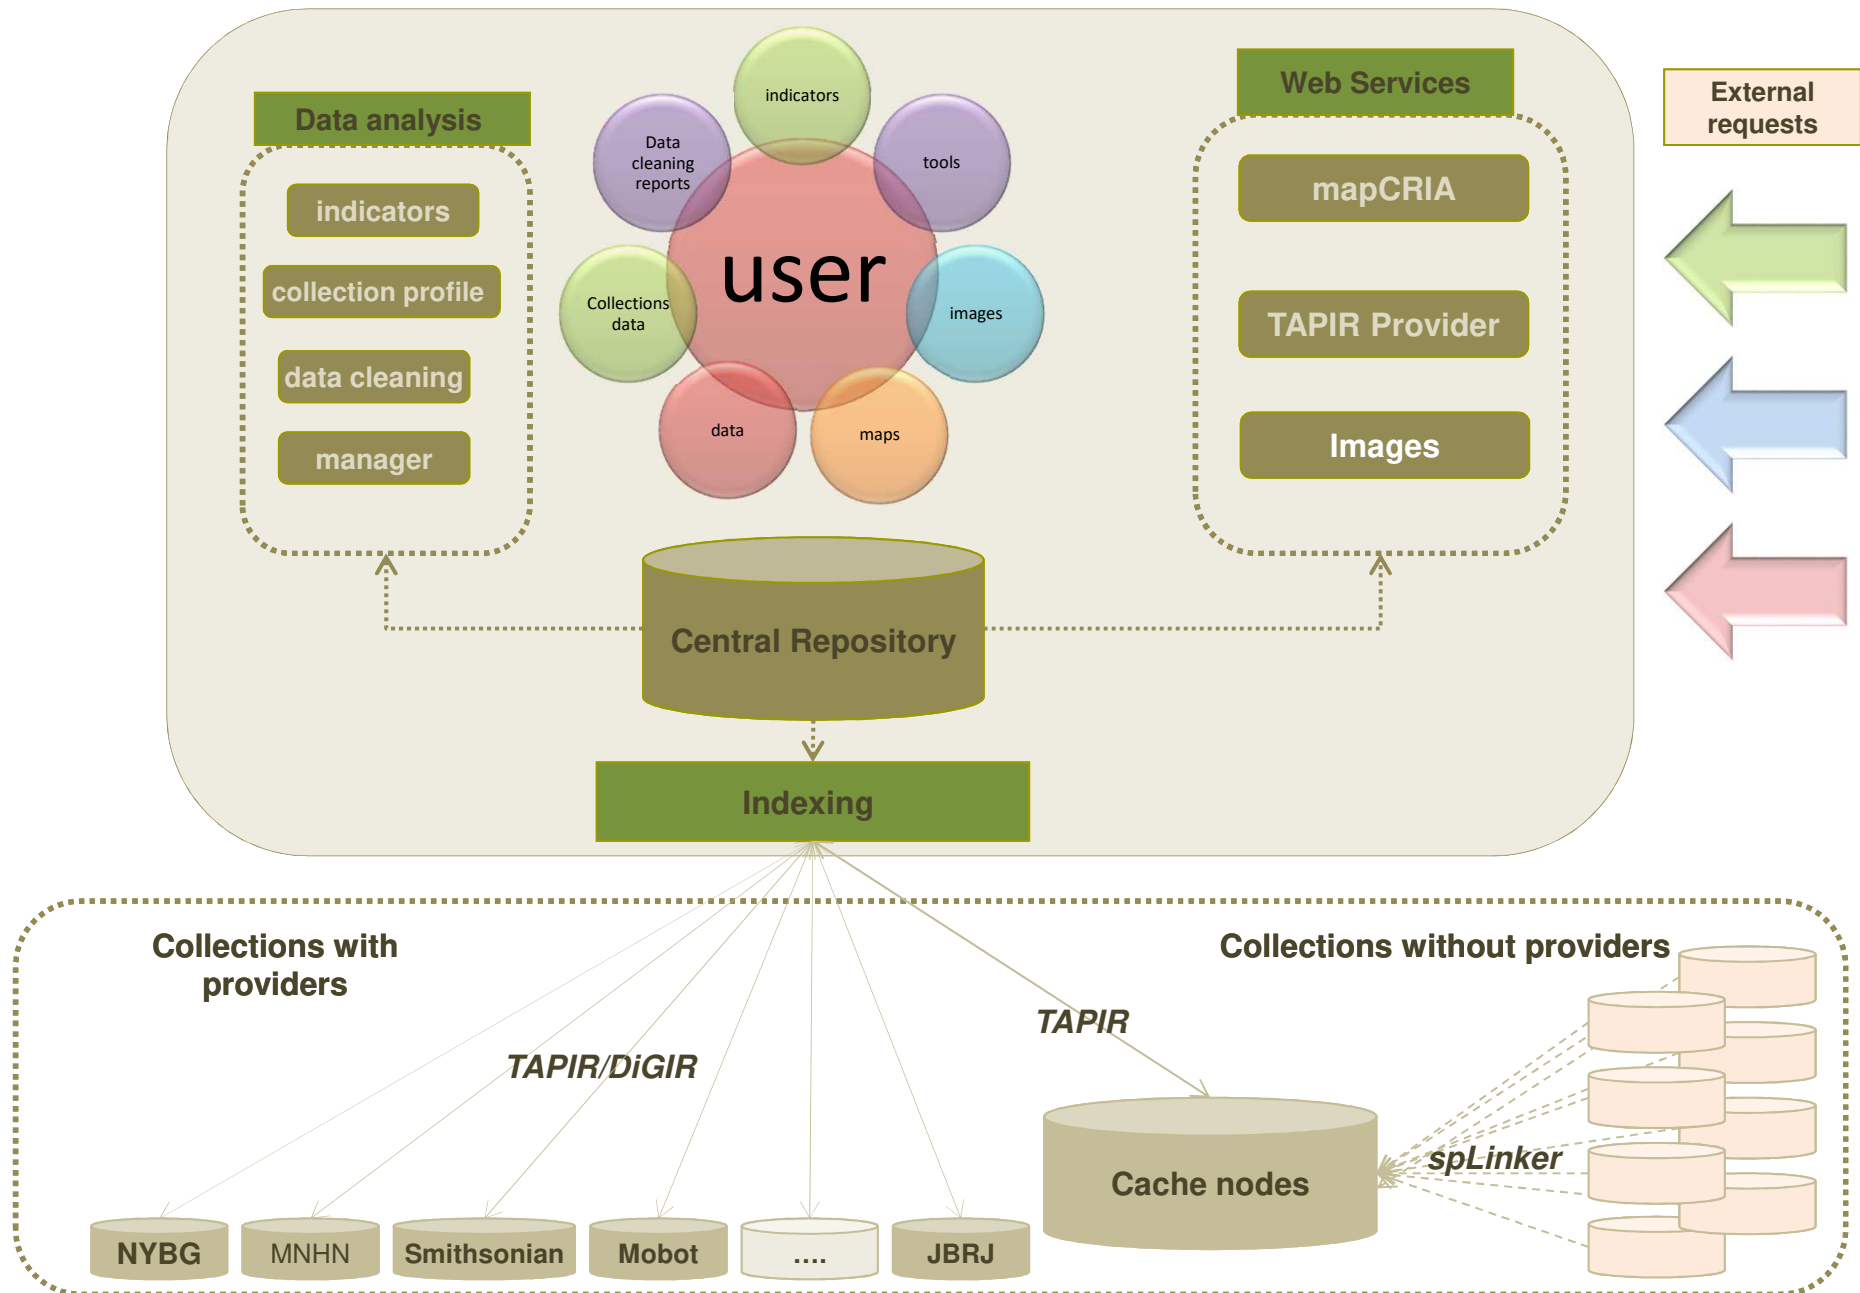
Data analysis

indicators

collection profile

data cleaning

manager

indicators

Data cleaning reports

tools

user

Collections data

images

data

maps

Web Services

mapCRIA

TAPIR Provider

Images

External requests

Central Repository

Indexing

Collections with providers

Collections without providers

TAPIR

TAPIR/DiGIR

spLinker

Cache nodes

NYBG

MNHN

Smithsonian

Mobot

....

JBRJ